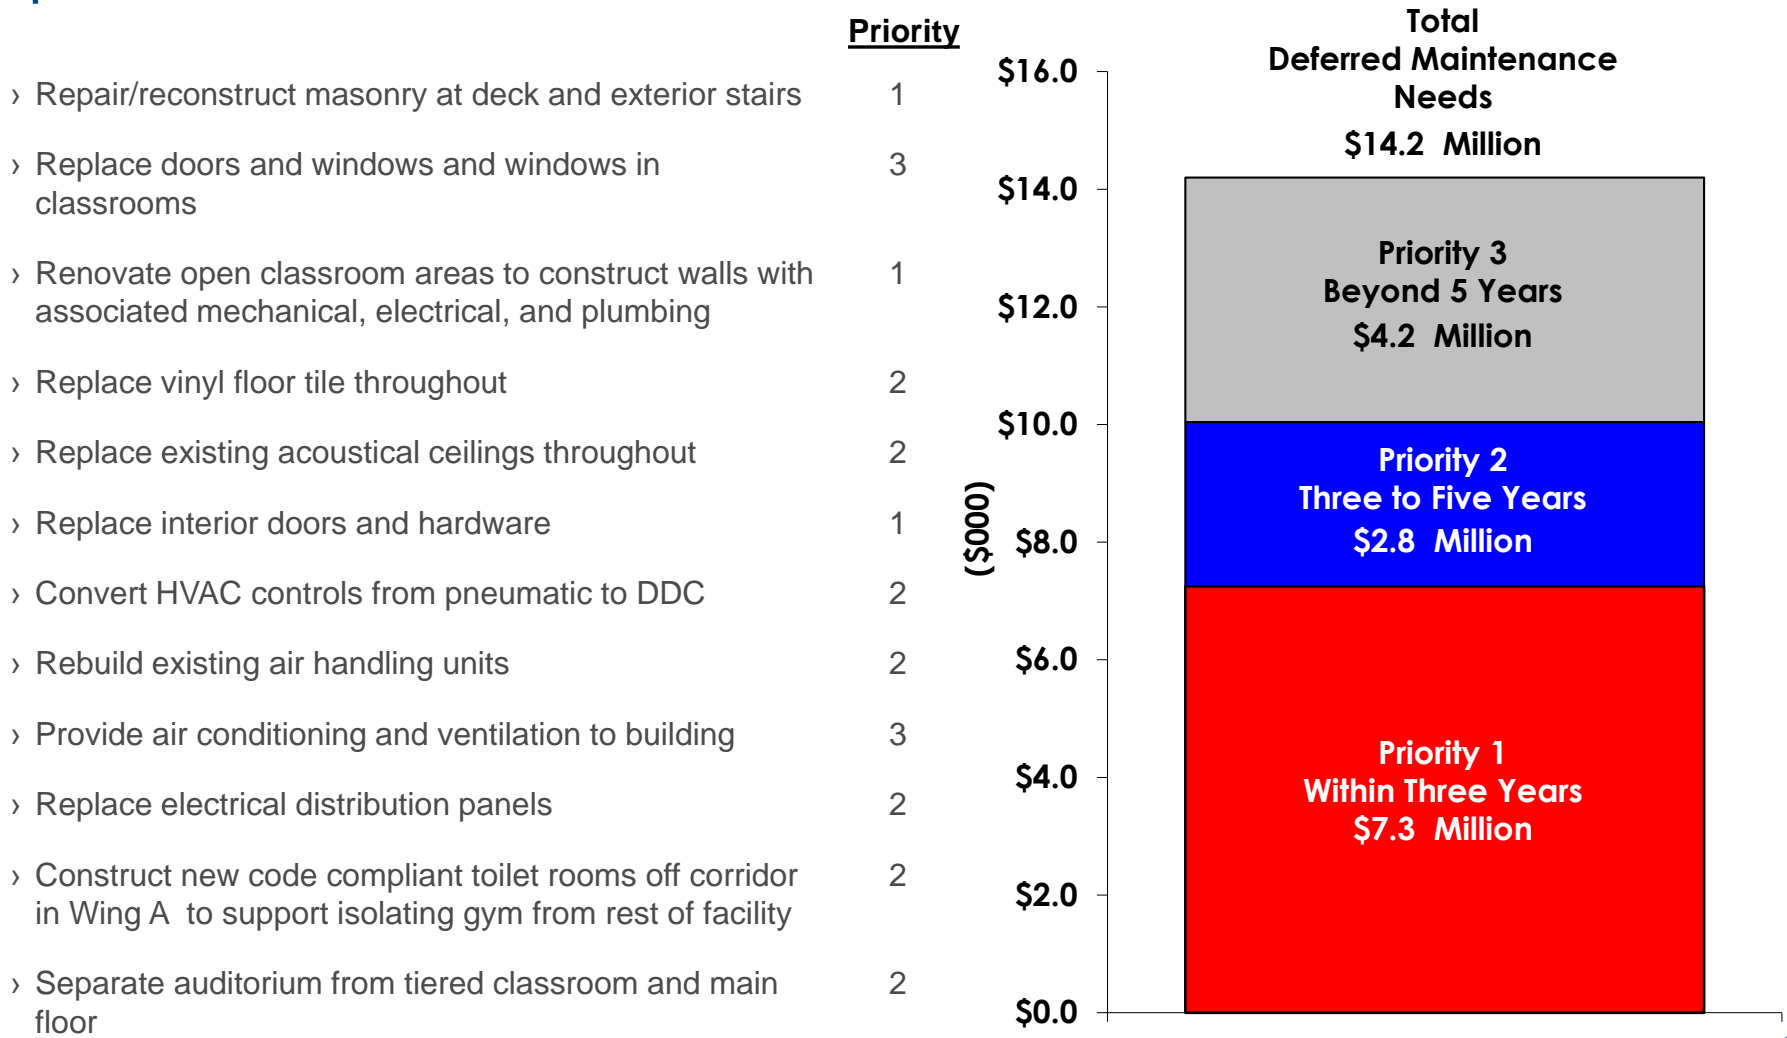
Priority

› Repair/reconstruct masonry at deck and exterior stairs 1

› Replace doors and windows and windows in classrooms 3

› Renovate open classroom areas to construct walls with associated mechanical, electrical, and plumbing 1

› Replace vinyl floor tile throughout 2

› Replace existing acoustical ceilings throughout 2

› Replace interior doors and hardware 1

› Convert HVAC controls from pneumatic to DDC 2

› Rebuild existing air handling units 2

› Provide air conditioning and ventilation to building 3

› Replace electrical distribution panels 2

› Construct new code compliant toilet rooms off corridor in Wing A to support isolating gym from rest of facility 2

› Separate auditorium from tiered classroom and main floor 2

Total Deferred Maintenance Needs
$14.2 Million

$16.0
$14.0
$12.0
$10.0
$8.0
$6.0
$4.0
$2.0
$0.0
($000)

Priority 3
Beyond 5 Years
$4.2 Million

Priority 2
Three to Five Years
$2.8 Million

Priority 1
Within Three Years
$7.3 Million